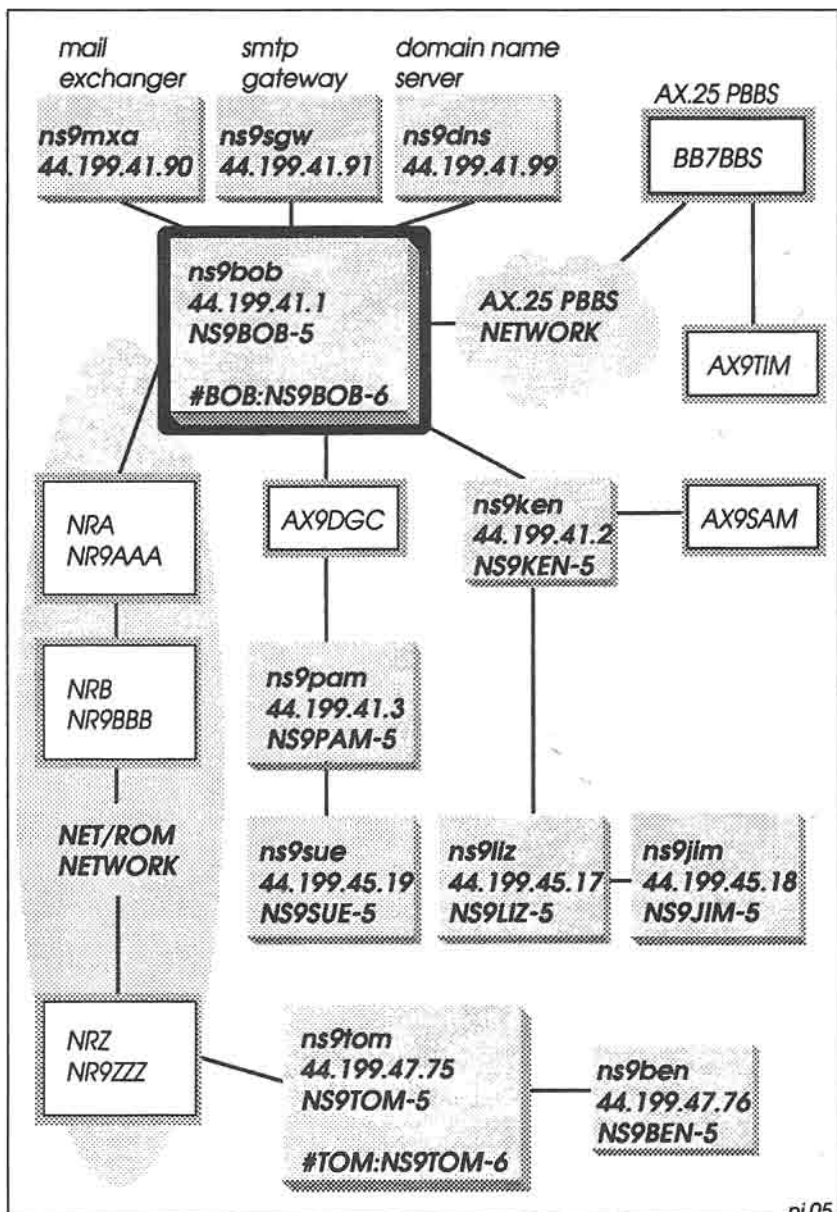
mail exchanger

smtp gateway

domain name server

AX.25 PBBS

ns9mxa
44.199.41.90

ns9sgw
44.199.41.91

ns9dns
44.199.41.99

BB7BBS

ns9bob
44.199.41.1
NS9BOB-5

#BOB:NS9BOB-6

AX.25 PBBS NETWORK

AX9TIM

NRA
NR9AAA

AX9DGC

ns9ken
44.199.41.2
NS9KEN-5

AX9SAM

NRB
NR9BBB

ns9pam
44.199.41.3
NS9PAM-5

NET/ROM NETWORK

ns9sue
44.199.45.19
NS9SUE-5

ns9liz
44.199.45.17
NS9LIZ-5

ns9jim
44.199.45.18
NS9JIM-5

NRZ
NR9ZZZ

ns9tom
44.199.47.75
NS9TOM-5

#TOM:NS9TOM-6

ns9ben
44.199.47.76
NS9BEN-5

nl95